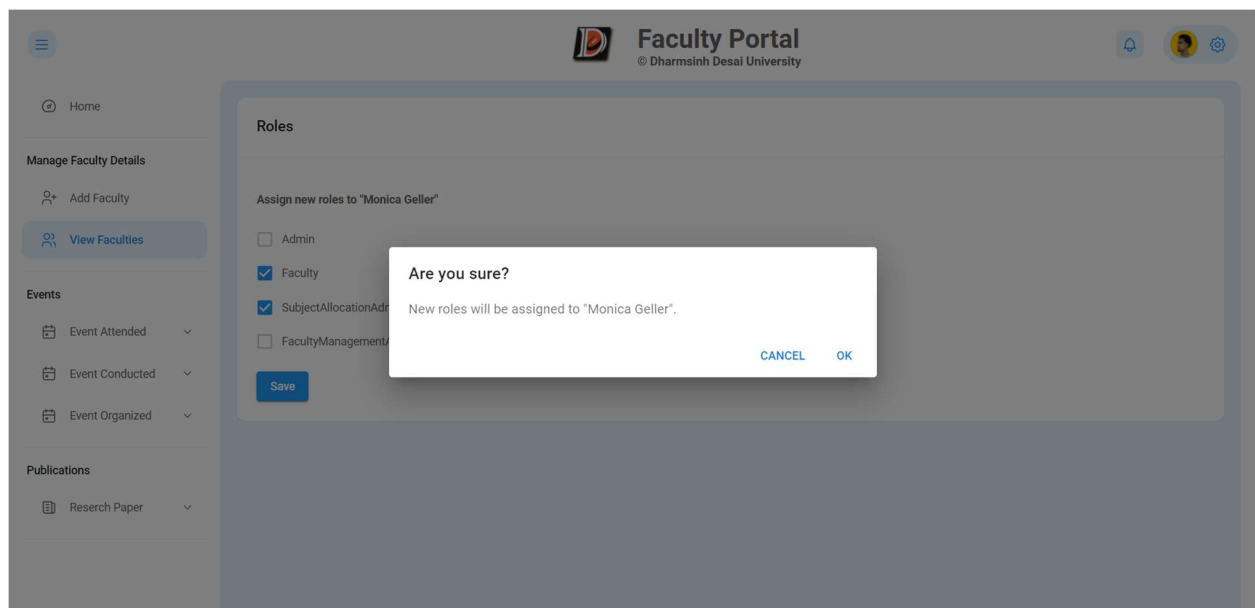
Faculty Portal
© Dharmsinh Desai University

Home

Manage Faculty Details

Add Faculty

View Faculties

Events

Event Attended

Event Conducted

Event Organized

Publications

Reserch Paper

Roles

Assign new roles to "Monica Geller"

Admin

Faculty

SubjectAllocationAdr

FacultyManagement

Save

Are you sure?

New roles will be assigned to "Monica Geller".

CANCEL OK